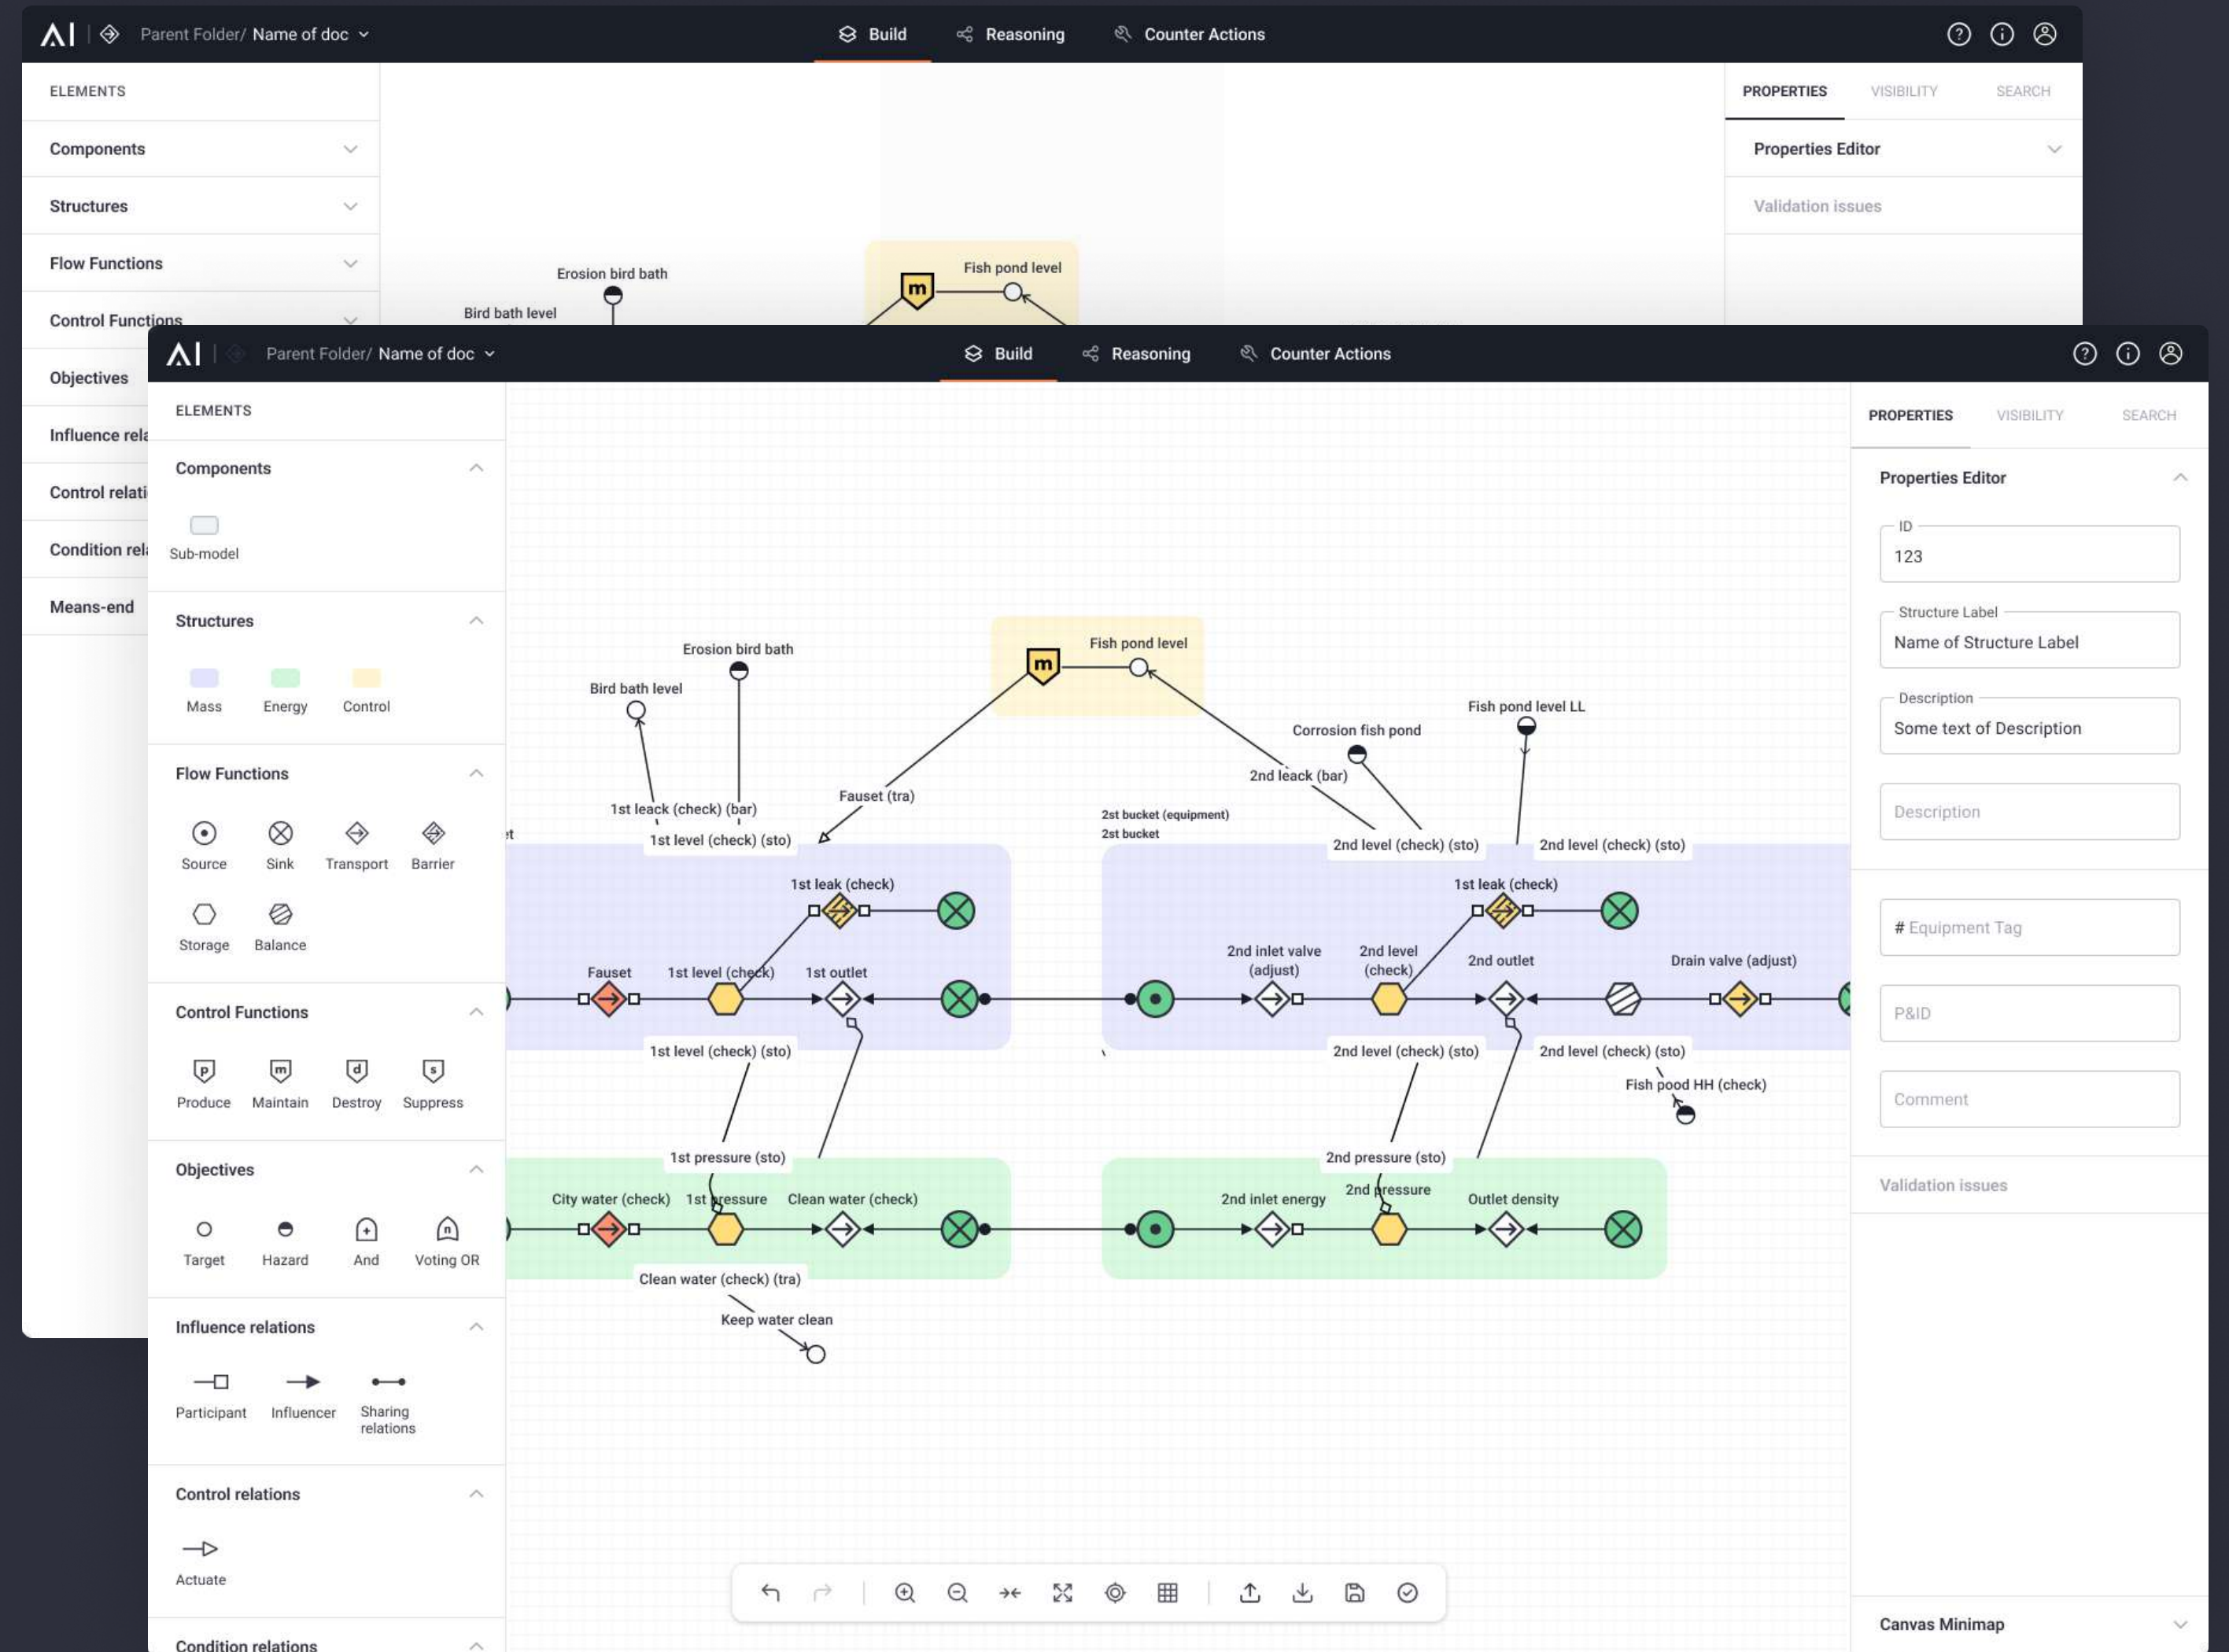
Parent Folder/ Name of doc

Build

Reasoning

Counter Actions

ELEMENTS

Components

Structures

Flow Functions

Control Functions

Objectives

Influence rela

Control relati

Condition rela

Means-end

PROPERTIES VISIBILITY SEARCH

Properties Editor

Validation issues

Erosion bird bath

Bird bath level

Fish pond level

Parent Folder/ Name of doc

Build

Reasoning

Counter Actions

ELEMENTS

Components

Sub-model

Structures

Mass Energy Control

Flow Functions

Source Sink Transport Barrier

Storage Balance

Control Functions

Produce Maintain Destroy Suppress

Objectives

Target Hazard And Voting OR

Influence relations

Participant Influencer Sharing relations

Control relations

Actuate

Condition relations

Erosion bird bath

Bird bath level

Fish pond level

Fish pond level LL

Corrosion fish pond

2nd leack (bar)

Fauset (tra)

1st leack (check) (bar)

1st level (check) (sto)

2st bucket (equipment)
2st bucket

2nd level (check) (sto)

2nd level (check) (sto)

1st leak (check)

1st leak (check)

Fauset

1st level (check)

1st outlet

2nd inlet valve (adjust)

2nd level (check)

2nd outlet

Drain valve (adjust)

1st level (check) (sto)

2nd level (check) (sto)

2nd level (check) (sto)

Fish pood HH (check)

1st pressure (sto)

2nd pressure (sto)

City water (check)

1st pressure

Clean water (check)

2nd inlet energy

2nd pressure

Outlet density

Clean water (check) (tra)

Keep water clean

PROPERTIES VISIBILITY SEARCH

Properties Editor

ID
123

Structure Label
Name of Structure Label

Description
Some text of Description

Description

# Equipment Tag

P&ID

Comment

Validation issues

Canvas Minimap